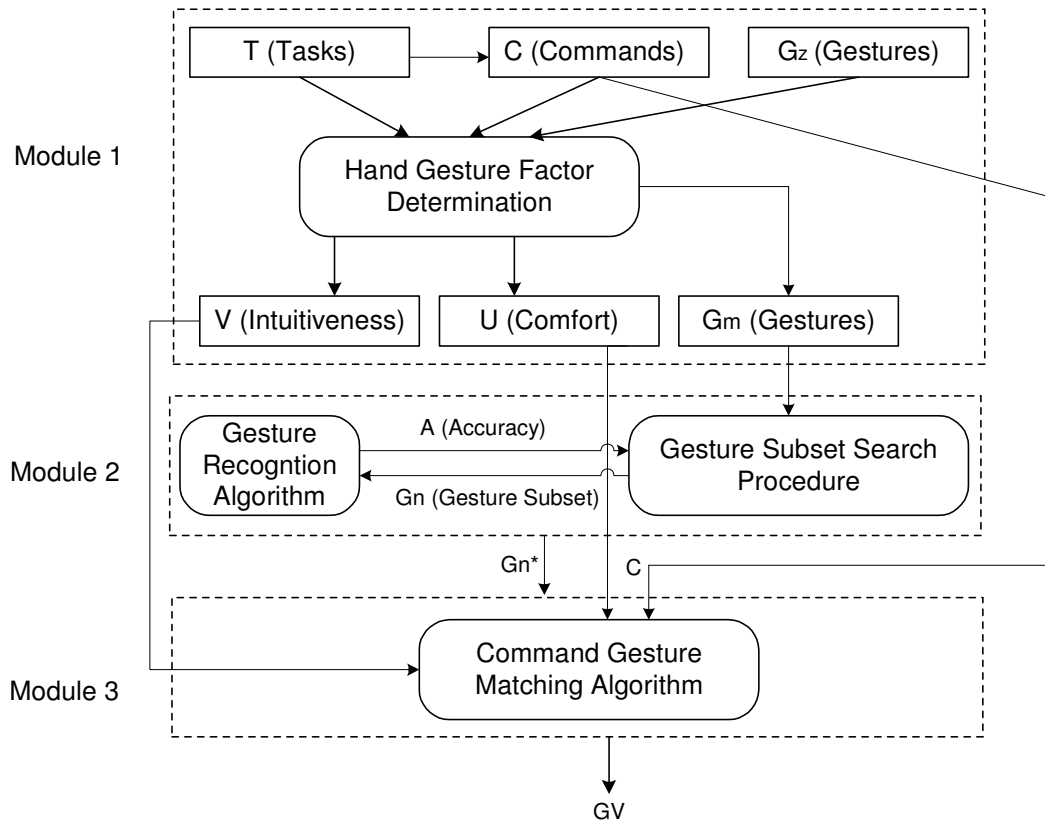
Module 1

T (Tasks)

C (Commands)

Gz (Gestures)

Hand Gesture Factor Determination

V (Intuitiveness)

U (Comfort)

Gm (Gestures)

Module 2

Gesture Recogntion Algorithm

A (Accuracy)

Gn (Gesture Subset)

Gesture Subset Search Procedure

Gn*

C

Module 3

Command Gesture Matching Algorithm

GV